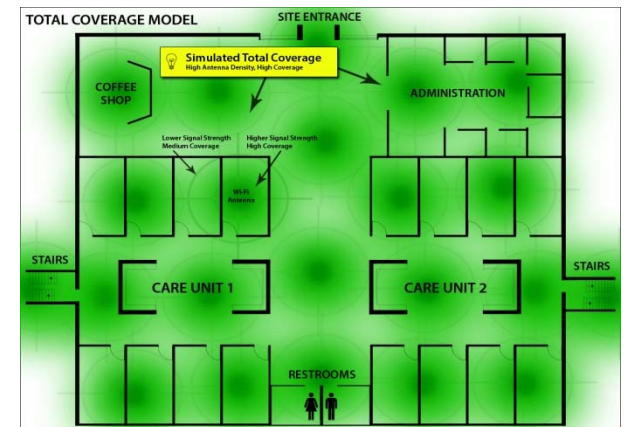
TOTAL COVERAGE MODEL

SITE ENTRANCE

Simulated Total Coverage
High Antenna Density, High Coverage

COFFEE SHOP

ADMINISTRATION

Lower Signal Strength
Medium Coverage

Higher Signal Strength
High Coverage

Wi-Fi Antenna

STAIRS

CARE UNIT 1

CARE UNIT 2

STAIRS

RESTROOMS